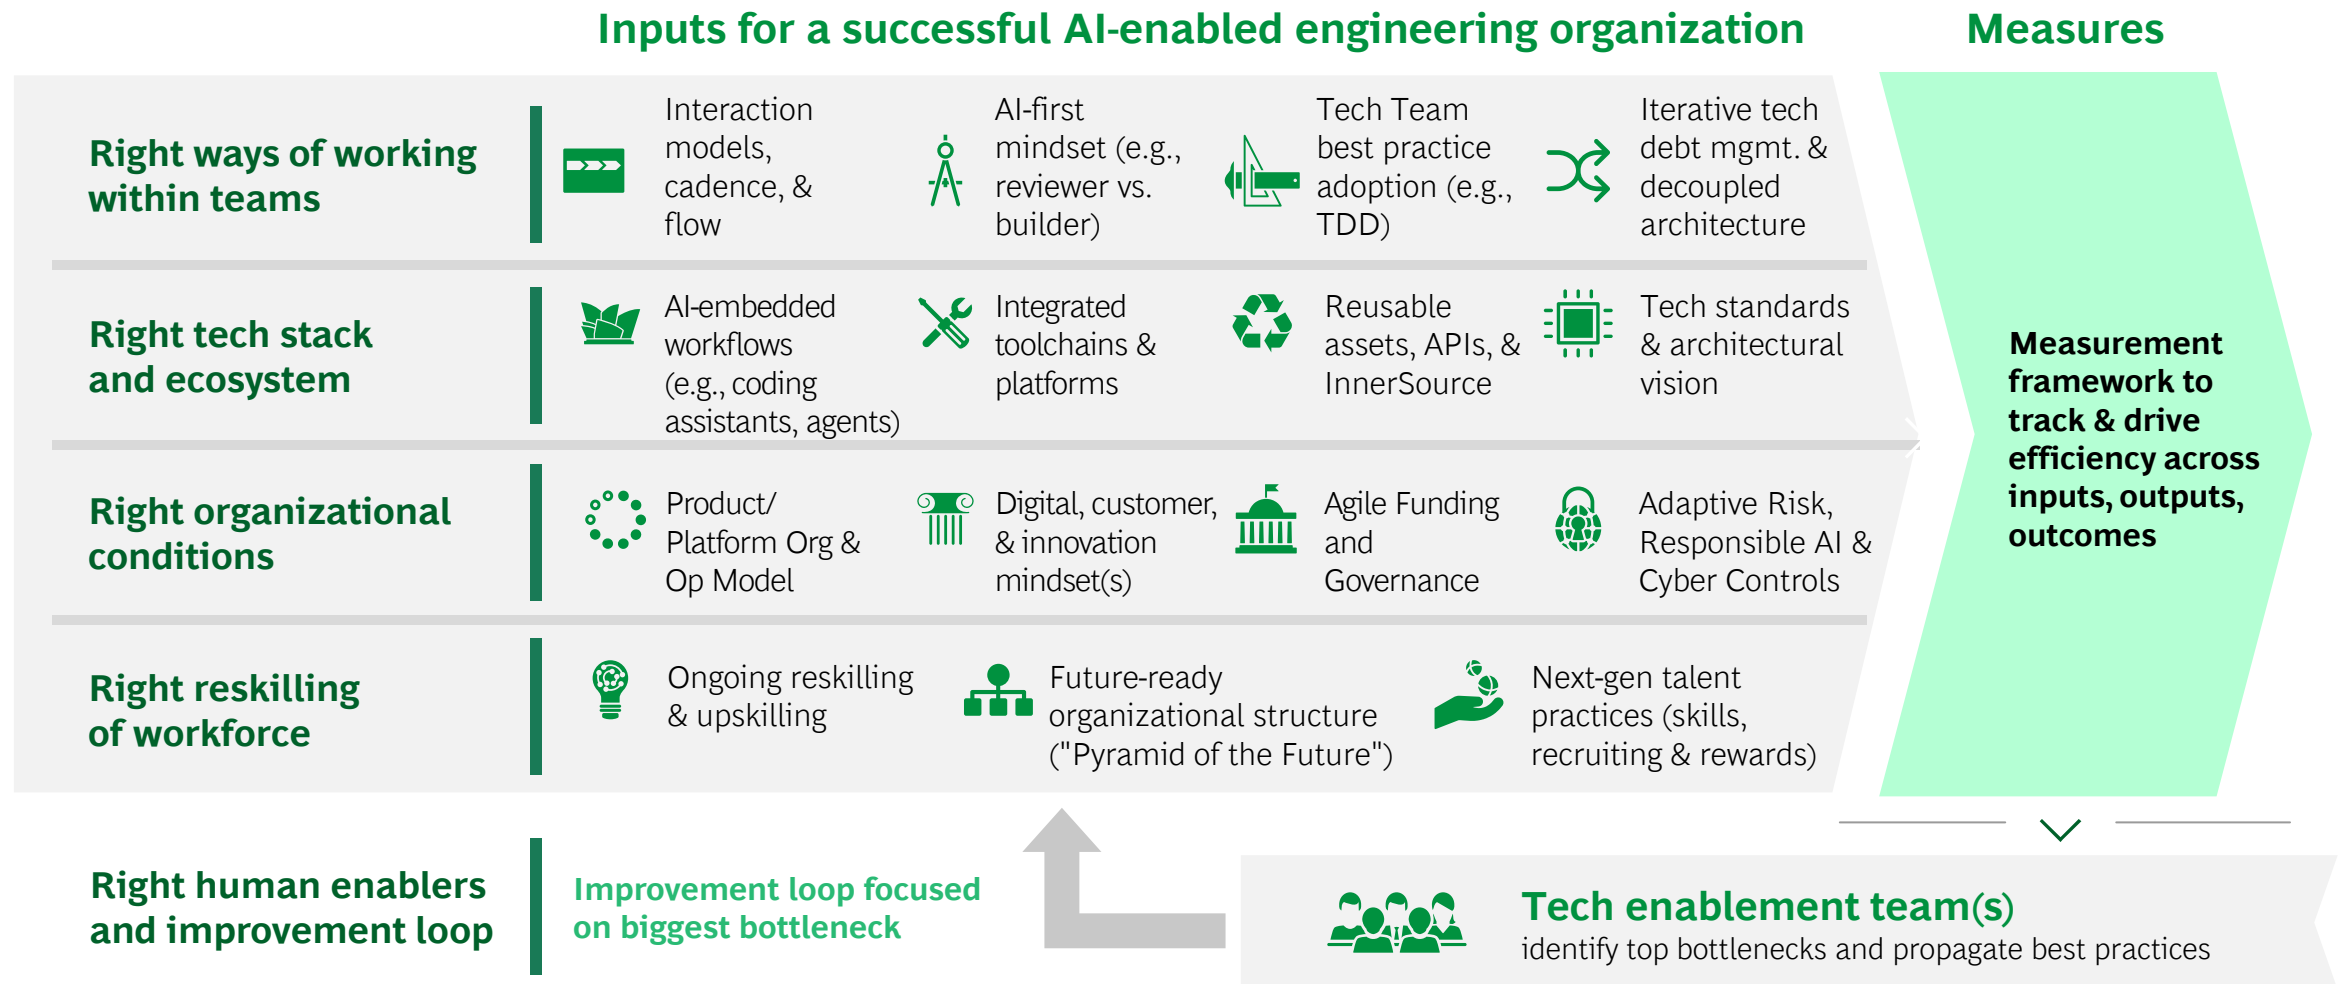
Inputs for a successful AI-enabled engineering organization

Measures

Right ways of working within teams

Interaction models, cadence, & flow

AI-first mindset (e.g., reviewer vs. builder)

Tech Team best practice adoption (e.g., TDD)

Iterative tech debt mgmt. & decoupled architecture

Right tech stack and ecosystem

AI-embedded workflows (e.g., coding assistants, agents)

Integrated toolchains & platforms

Reusable assets, APIs, & InnerSource

Tech standards & architectural vision

Right organizational conditions

Product/ Platform Org & Op Model

Digital, customer, & innovation mindset(s)

Agile Funding and Governance

Adaptive Risk, Responsible AI & Cyber Controls

Right reskilling of workforce

Ongoing reskilling & upskilling

Future-ready organizational structure ("Pyramid of the Future")

Next-gen talent practices (skills, recruiting & rewards)

Measurement framework to track & drive efficiency across inputs, outputs, outcomes

Right human enablers and improvement loop

Improvement loop focused on biggest bottleneck

Tech enablement team(s)
identify top bottlenecks and propagate best practices